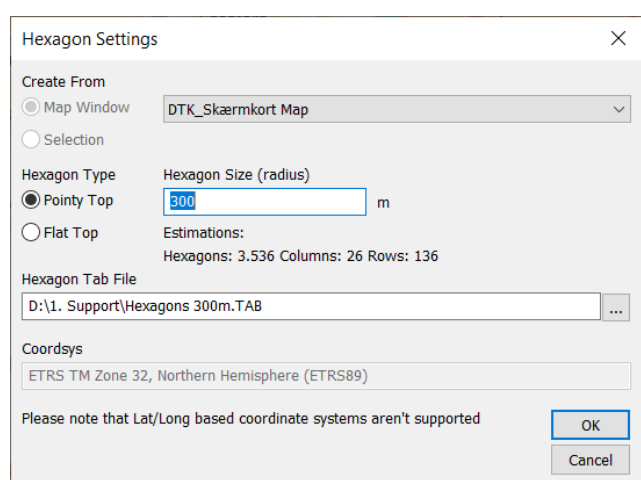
Hexagon Settings

Create From

Map Window

DTK_Skærmkort Map

Selection

Hexagon Type

Hexagon Size (radius)

Pointy Top

300

m

Flat Top

Estimations:

Hexagons: 3.536 Columns: 26 Rows: 136

Hexagon Tab File

D:\1. Support\Hexagons 300m.TAB

...

Coordsys

ETRS TM Zone 32, Northern Hemisphere (ETRS89)

Please note that Lat/Long based coordinate systems aren't supported

OK

Cancel